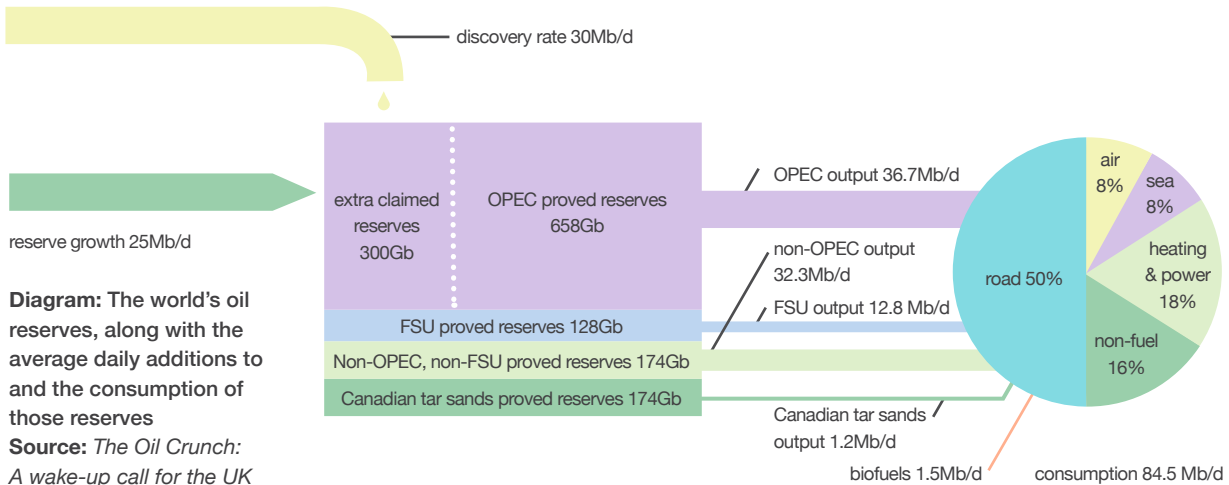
discovery rate 30Mb/d

reserve growth 25Mb/d

extra claimed reserves 300Gb

OPEC proved reserves 658Gb

FSU proved reserves 128Gb

Non-OPEC, non-FSU proved reserves 174Gb

Canadian tar sands proved reserves 174Gb

OPEC output 36.7Mb/d

non-OPEC output 32.3Mb/d

FSU output 12.8 Mb/d

Canadian tar sands output 1.2Mb/d

biofuels 1.5Mb/d

consumption 84.5 Mb/d

road 50%

air 8%

sea 8%

heating & power 18%

non-fuel 16%

**Diagram:** The world's oil reserves, along with the average daily additions to and the consumption of those reserves
**Source:** *The Oil Crunch: A wake-up call for the UK*